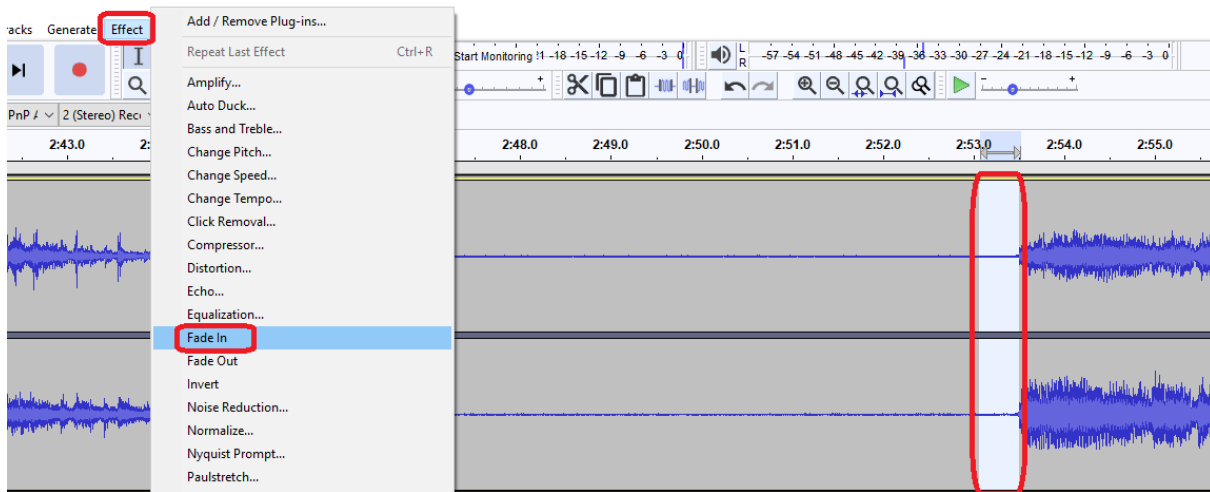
racks Generate Effect

Add / Remove Plug-ins...
Repeat Last Effect Ctrl+R
Amplify...
Auto Duck...
Bass and Treble...
Change Pitch...
Change Speed...
Change Tempo...
Click Removal...
Compressor...
Distortion...
Echo...
Equalization...
Fade In
Fade Out
Invert
Noise Reduction...
Normalize...
Nyquist Prompt...
Paulstretch...

Start Monitoring 1 -18 -15 -12 -9 -6 -3 0
L R -57 -54 -51 -48 -45 -42 -39 -36 -33 -30 -27 -24 -21 -18 -15 -12 -9 -6 -3 0

PnP / 2 (Stereo) Rec

2:43.0 2: 2:48.0 2:49.0 2:50.0 2:51.0 2:52.0 2:53.0 2:54.0 2:55.0